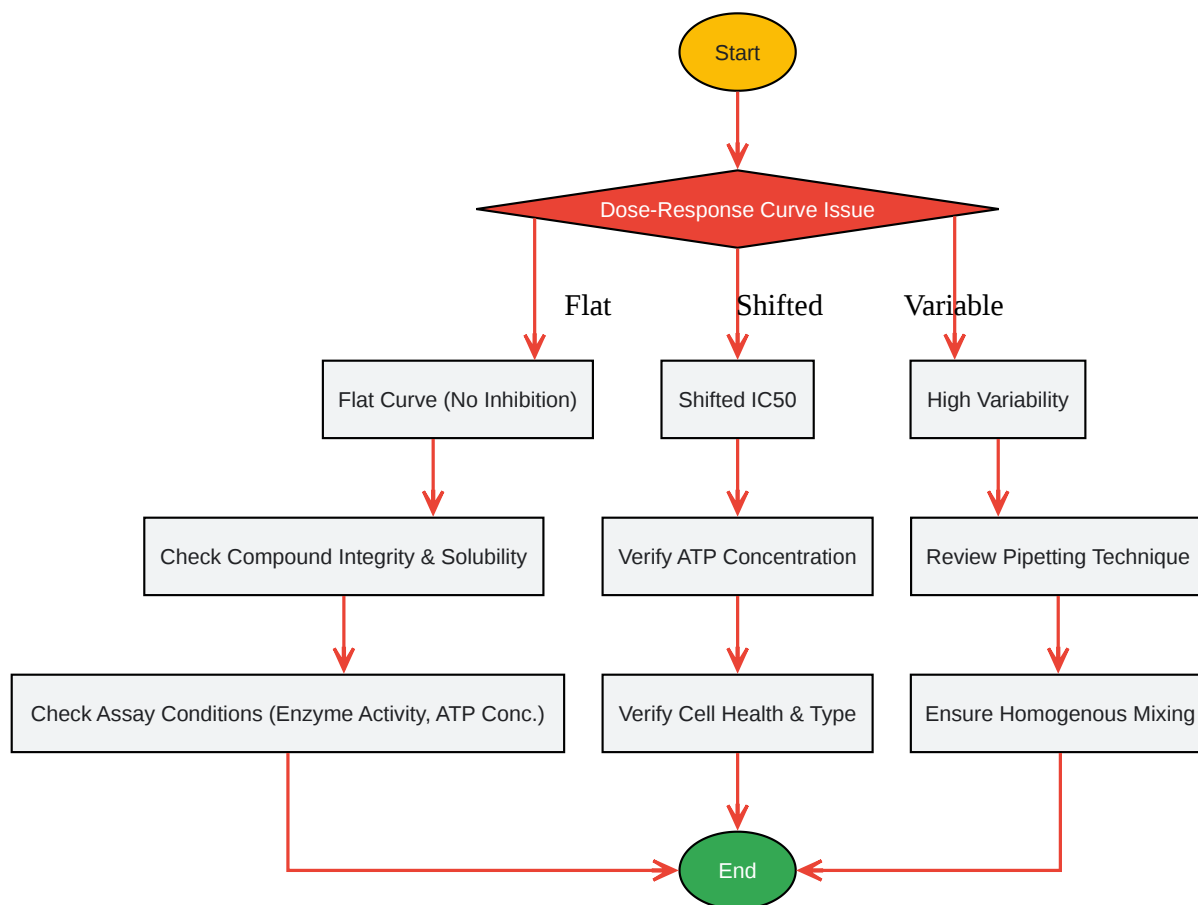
Start

Dose-Response Curve Issue

Flat

Shifted

Variable

Flat Curve (No Inhibition)

Shifted IC50

High Variability

Check Compound Integrity & Solubility

Verify ATP Concentration

Review Pipetting Technique

Check Assay Conditions (Enzyme Activity, ATP Conc.)

Verify Cell Health & Type

Ensure Homogenous Mixing

End